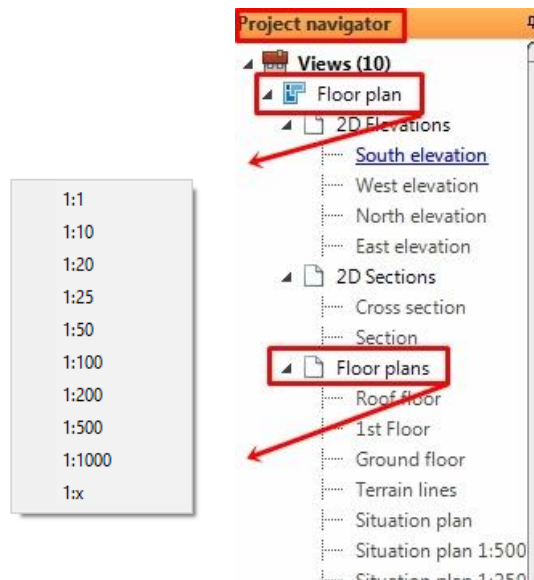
1:1
1:10
1:20
1:25
1:50
1:100
1:200
1:500
1:1000
1:x

Project navigator
Views (10)
Floor plan
2D Elevations
South elevation
West elevation
North elevation
East elevation
2D Sections
Cross section
Section
Floor plans
Roof floor
1st Floor
Ground floor
Terrain lines
Situation plan
Situation plan 1:500
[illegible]